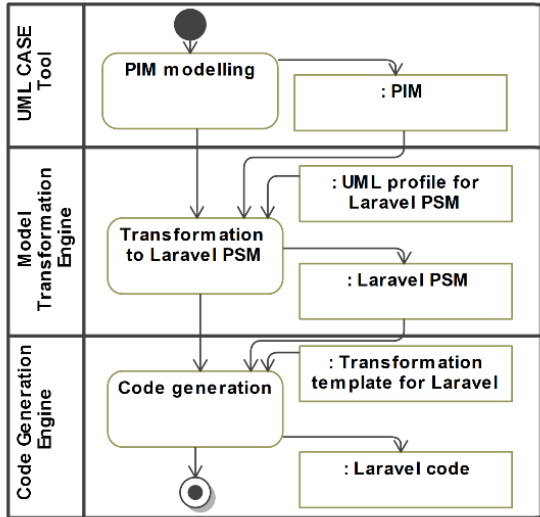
UML CASE Tool

PIM modelling

: PIM

Model Transformation Engine

: UML profile for Laravel PSM

Transformation to Laravel PSM

: Laravel PSM

Code Generation Engine

: Transformation template for Laravel

Code generation

: Laravel code